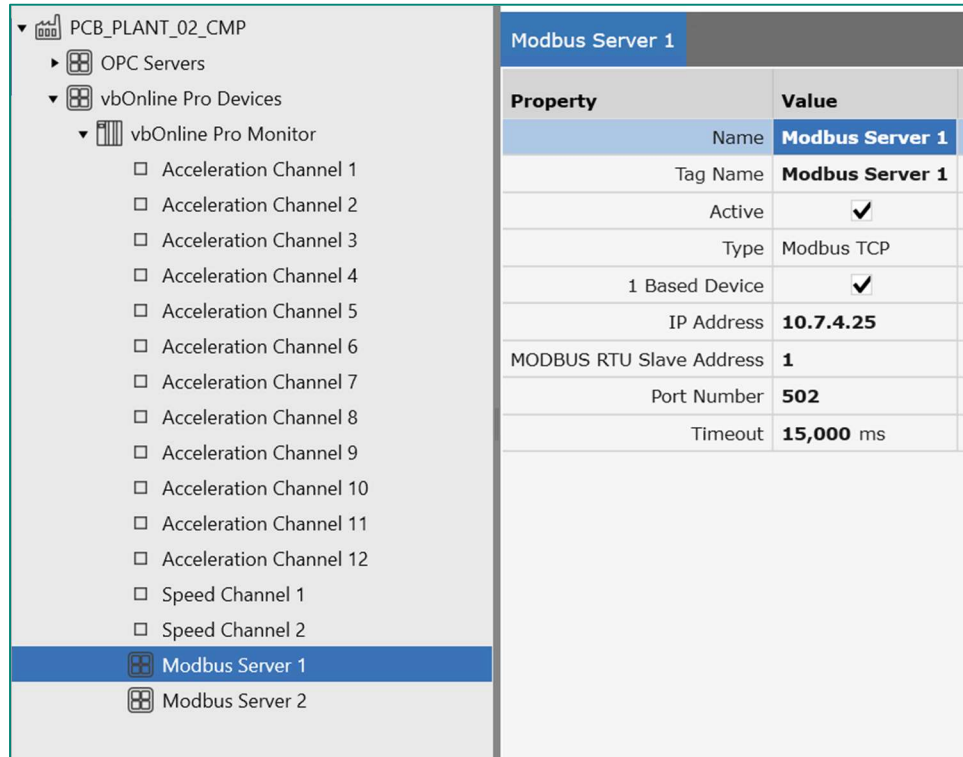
PCB_PLANT_02_CMP
OPC Servers
vbOnline Pro Devices
vbOnline Pro Monitor
Acceleration Channel 1
Acceleration Channel 2
Acceleration Channel 3
Acceleration Channel 4
Acceleration Channel 5
Acceleration Channel 6
Acceleration Channel 7
Acceleration Channel 8
Acceleration Channel 9
Acceleration Channel 10
Acceleration Channel 11
Acceleration Channel 12
Speed Channel 1
Speed Channel 2
Modbus Server 1
Modbus Server 2

Modbus Server 1

| Property | Value |
|---|---|
| Name | Modbus Server 1 |
| Tag Name | Modbus Server 1 |
| Active | ✔ |
| Type | Modbus TCP |
| 1 Based Device | ✔ |
| IP Address | 10.7.4.25 |
| MODBUS RTU Slave Address | 1 |
| Port Number | 502 |
| Timeout | 15,000 ms |